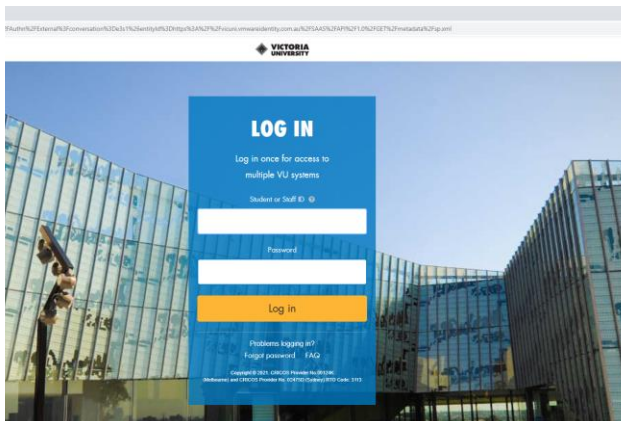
f/Authn%2FExternal%3Fconversation%3De3s1%26entityId%3Dhttps%3A%2F%2Fvicuni.vmwareidentity.com.au%2FSAAS%2FAPI%2F1.0%2FGET%2Fmetadata%2Fsp.xml

VICTORIA UNIVERSITY

LOG IN

Log in once for access to multiple VU systems

Student or Staff ID

Password

Log in

Problems logging in?

Forgot password FAQ

Copyright © 2021. CRICOS Provider No.00124K (Melbourne) and CRICOS Provider No. 02475D (Sydney) RTO Code: 3113